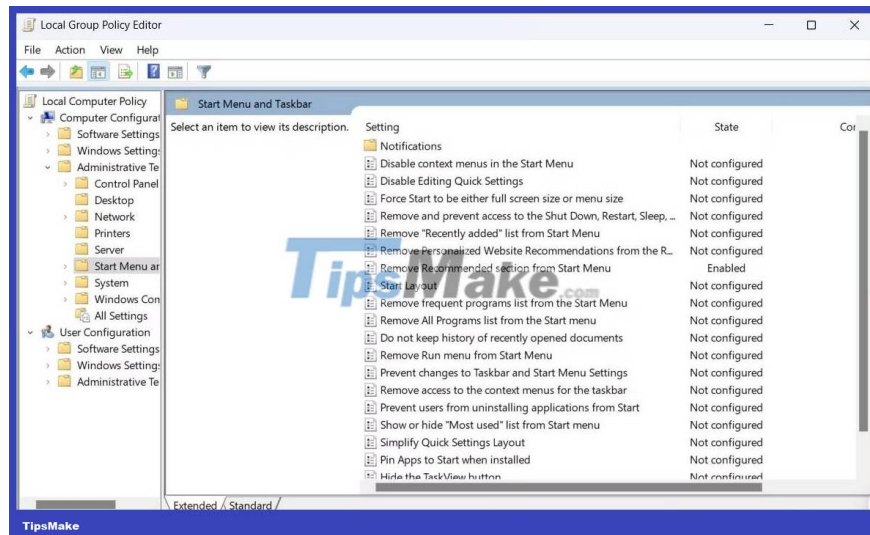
Local Group Policy Editor

File Action View Help

Local Computer Policy
Computer Configurat
Software Settings
Windows Setting
Administrative Te
Control Panel
Desktop
Network
Printers
Server
Start Menu ar
System
Windows Con
All Settings
User Configuration
Software Settings
Windows Setting
Administrative Te

Start Menu and Taskbar

Select an item to view its description.

| Setting | State | Co |
|---|---|---|
| Notifications | | |
| Disable context menus in the Start Menu | Not configured | |
| Disable Editing Quick Settings | Not configured | |
| Force Start to be either full screen size or menu size | Not configured | |
| Remove and prevent access to the Shut Down, Restart, Sleep, ... | Not configured | |
| Remove "Recently added" list from Start Menu | Not configured | |
| Remove Personalized Website Recommendations from the R... | Not configured | |
| Remove Recommended section from Start Menu | Enabled | |
| Start Layout | Not configured | |
| Remove frequent programs list from the Start Menu | Not configured | |
| Remove All Programs list from the Start menu | Not configured | |
| Do not keep history of recently opened documents | Not configured | |
| Remove Run menu from Start Menu | Not configured | |
| Prevent changes to Taskbar and Start Menu Settings | Not configured | |
| Remove access to the context menus for the taskbar | Not configured | |
| Prevent users from uninstalling applications from Start | Not configured | |
| Show or hide "Most used" list from Start menu | Not configured | |
| Simplify Quick Settings Layout | Not configured | |
| Pin Apps to Start when installed | Not configured | |
| Hide the TaskView button | Not configured | |

Extended Standard

TipsMake.com

TipsMake